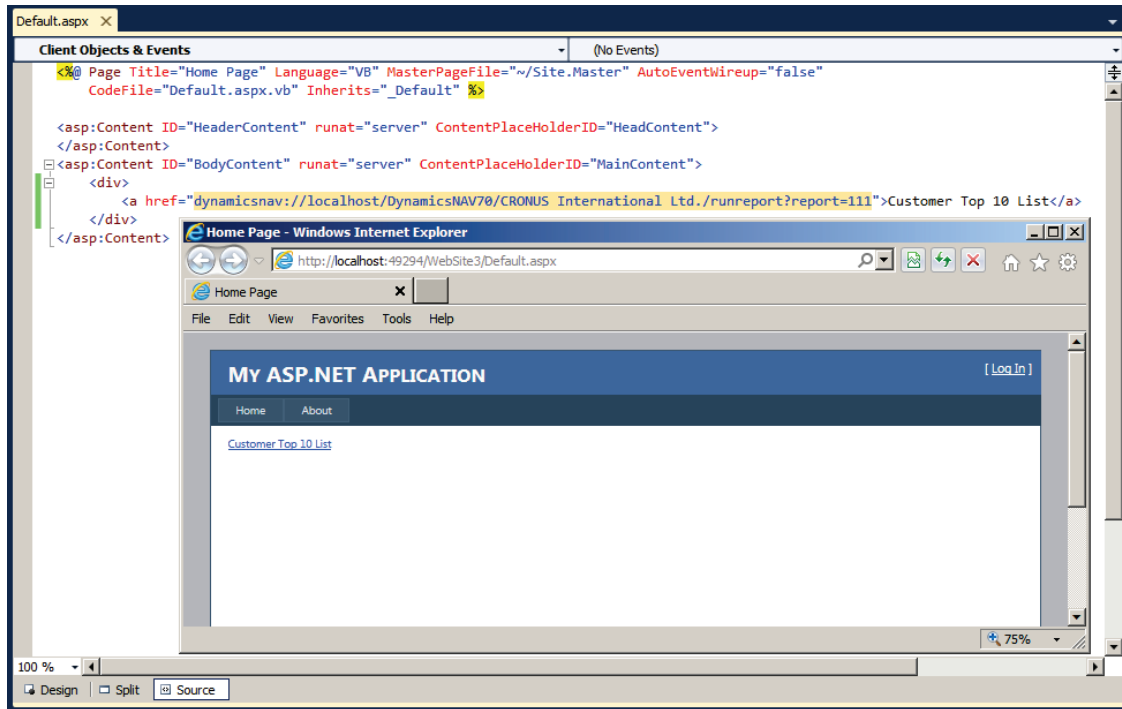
Default.aspx ✕

Client Objects & Events | (No Events)

<%@ Page Title="Home Page" Language="VB" MasterPageFile="~/Site.Master" AutoEventWireup="false"
CodeFile="Default.aspx.vb" Inherits="_Default" %>

<asp:Content ID="HeaderContent" runat="server" ContentPlaceHolderID="HeadContent">
</asp:Content>
<asp:Content ID="BodyContent" runat="server" ContentPlaceHolderID="MainContent">
<div>
<a href="dynamicsnav://localhost/DynamicsNAV70/CRONUS International Ltd./runreport?report=111">Customer Top 10 List</a>
</div>
</asp:Content>

Home Page - Windows Internet Explorer

http://localhost:49294/WebSite3/Default.aspx

Home Page

File Edit View Favorites Tools Help

MY ASP.NET APPLICATION

[ Log In ]

Home About

Customer Top 10 List

75%

100 %

Design | Split | Source